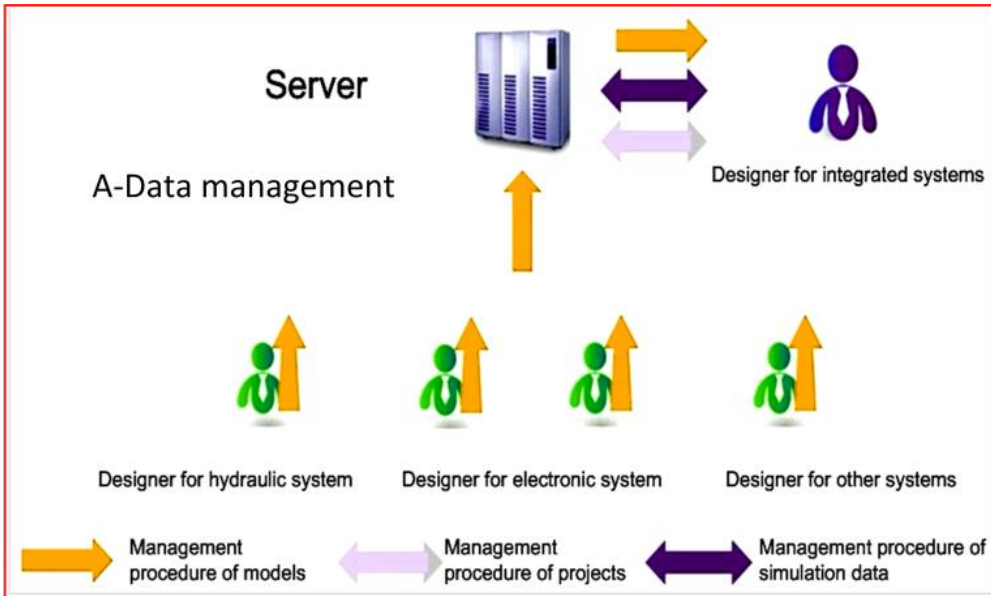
Server

A-Data management

Designer for integrated systems

Designer for hydraulic system

Designer for electronic system

Designer for other systems

Management procedure of models

Management procedure of projects

Management procedure of simulation data